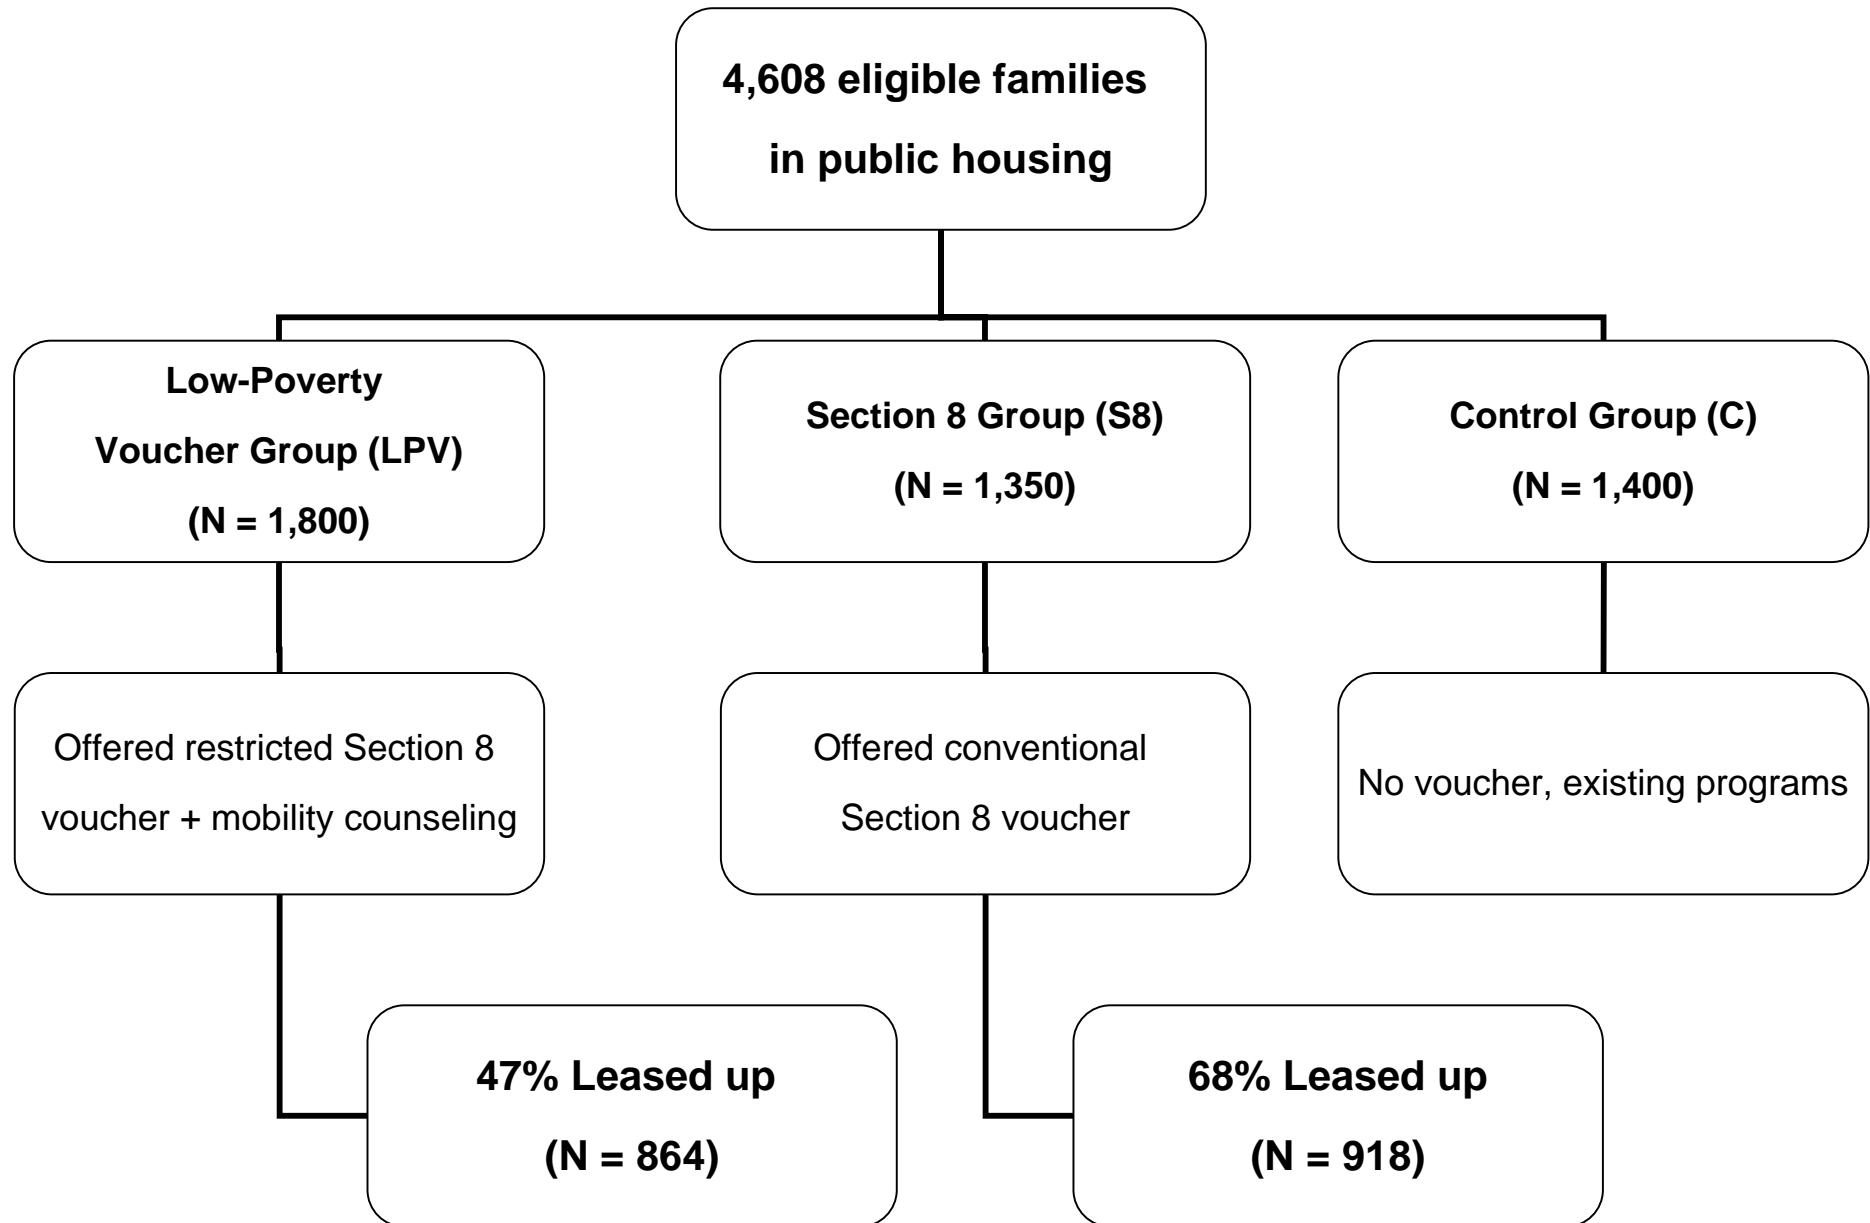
4,608 eligible families in public housing

Low-Poverty Voucher Group (LPV) (N = 1,800)

Section 8 Group (S8) (N = 1,350)

Control Group (C) (N = 1,400)

Offered restricted Section 8 voucher + mobility counseling

Offered conventional Section 8 voucher

No voucher, existing programs

47% Leased up (N = 864)

68% Leased up (N = 918)